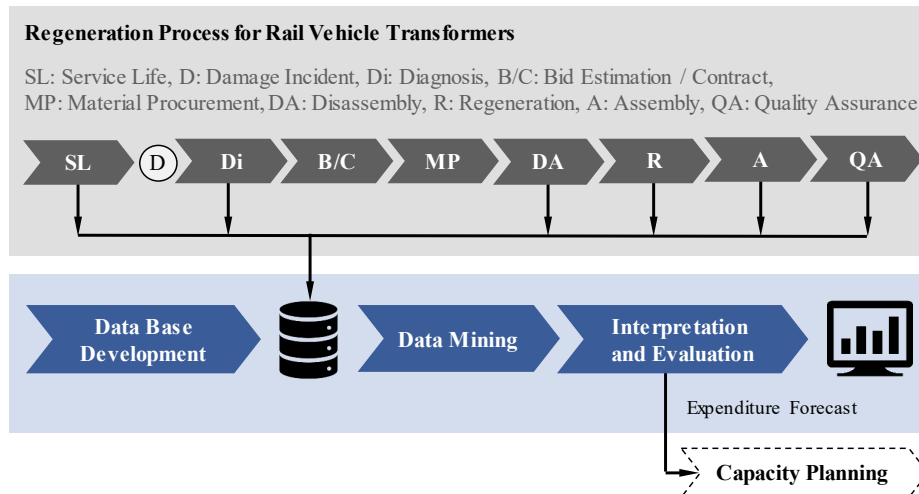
Regeneration Process for Rail Vehicle Transformers

SL: Service Life, D: Damage Incident, Di: Diagnosis, B/C: Bid Estimation / Contract, MP: Material Procurement, DA: Disassembly, R: Regeneration, A: Assembly, QA: Quality Assurance

SL
D
Di
B/C
MP
DA
R
A
QA

Data Base Development
Data Mining
Interpretation and Evaluation
Expenditure Forecast
Capacity Planning